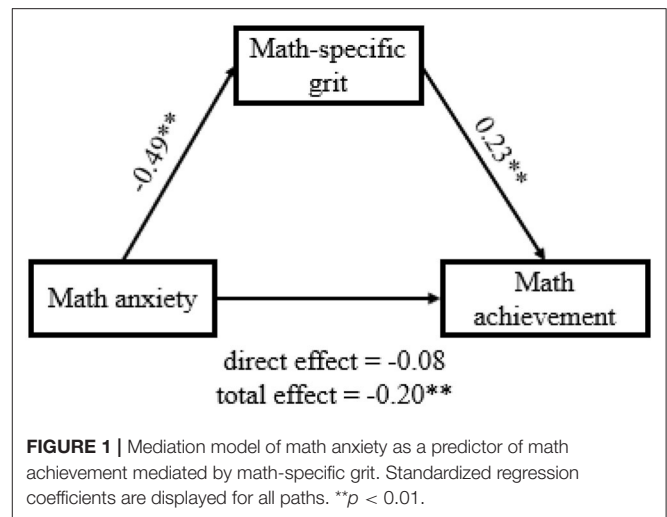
Math-specific grit

-0.49**

0.23**

Math anxiety

Math achievement

direct effect = -0.08
total effect = -0.20**

**FIGURE 1 |** Mediation model of math anxiety as a predictor of math achievement mediated by math-specific grit. Standardized regression coefficients are displayed for all paths. $^{**}p < 0.01$.